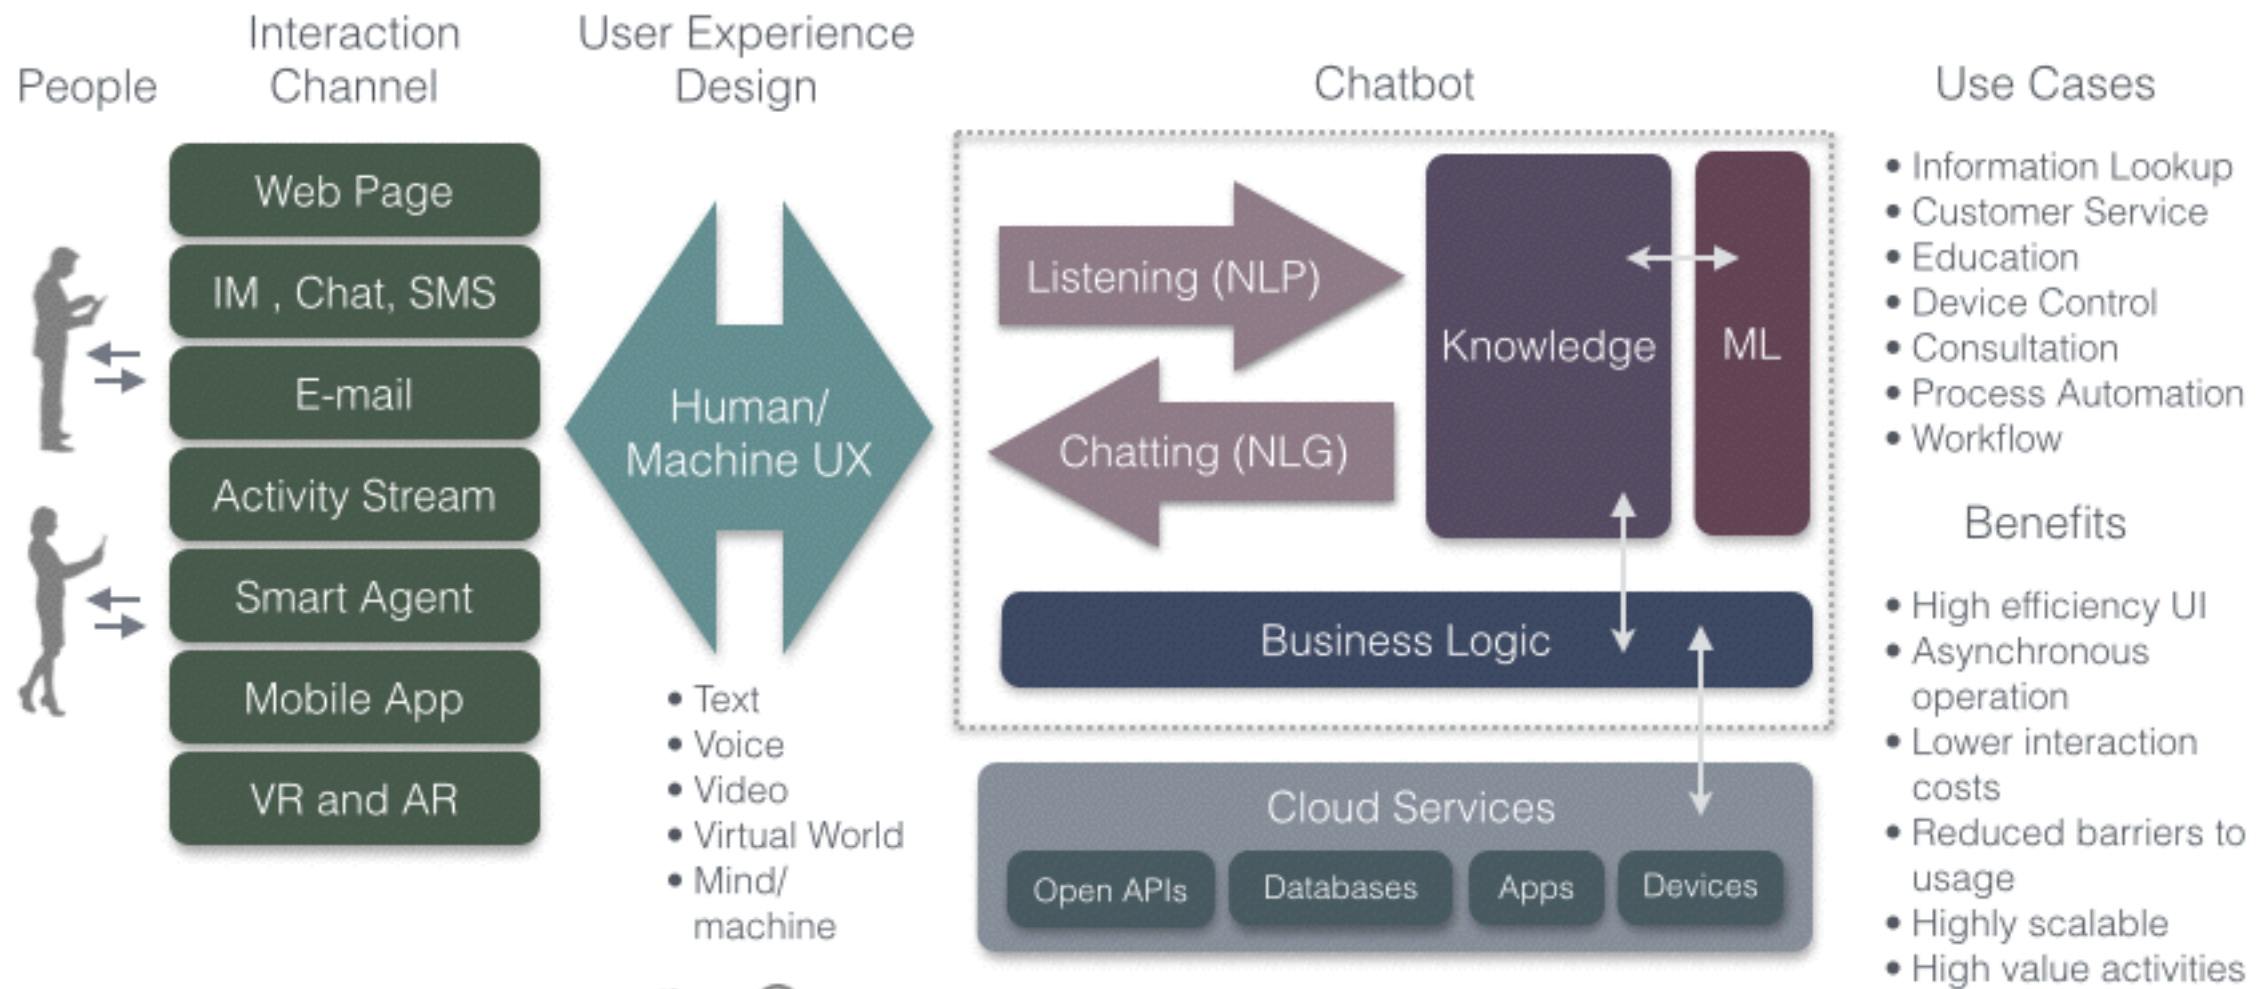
People

Interaction Channel

Web Page
IM , Chat, SMS
E-mail
Activity Stream
Smart Agent
Mobile App
VR and AR

User Experience Design

Human/ Machine UX

• Text
• Voice
• Video
• Virtual World
• Mind/ machine

Chatbot

Listening (NLP)
Chatting (NLG)
Knowledge
ML
Business Logic

Cloud Services
Open APIs
Databases
Apps
Devices

Use Cases

• Information Lookup
• Customer Service
• Education
• Device Control
• Consultation
• Process Automation
• Workflow

Benefits

• High efficiency UI
• Asynchronous operation
• Lower interaction costs
• Reduced barriers to usage
• Highly scalable
• High value activities